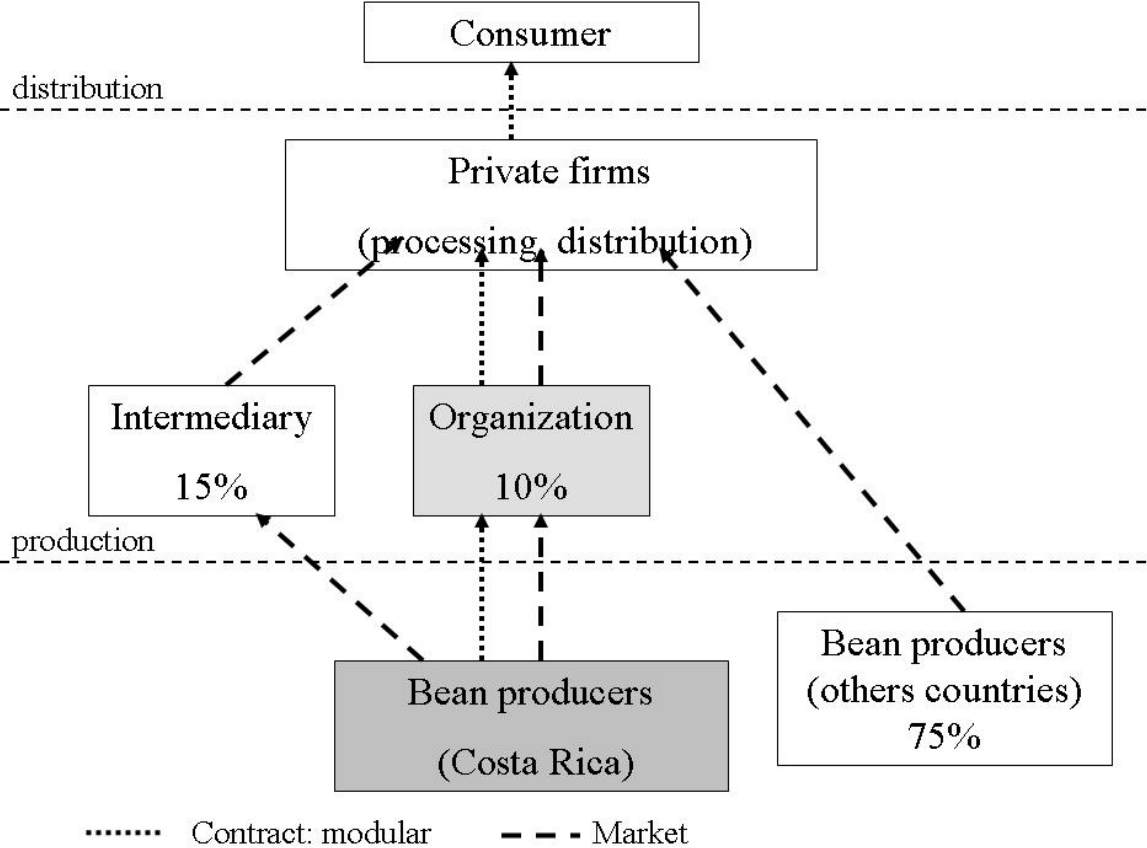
Consumer

distribution

Private firms

(processing, distribution)

Intermediary

15%

Organization

10%

production

Bean producers

(Costa Rica)

Bean producers

(others countries)

75%

Contract: modular

Market